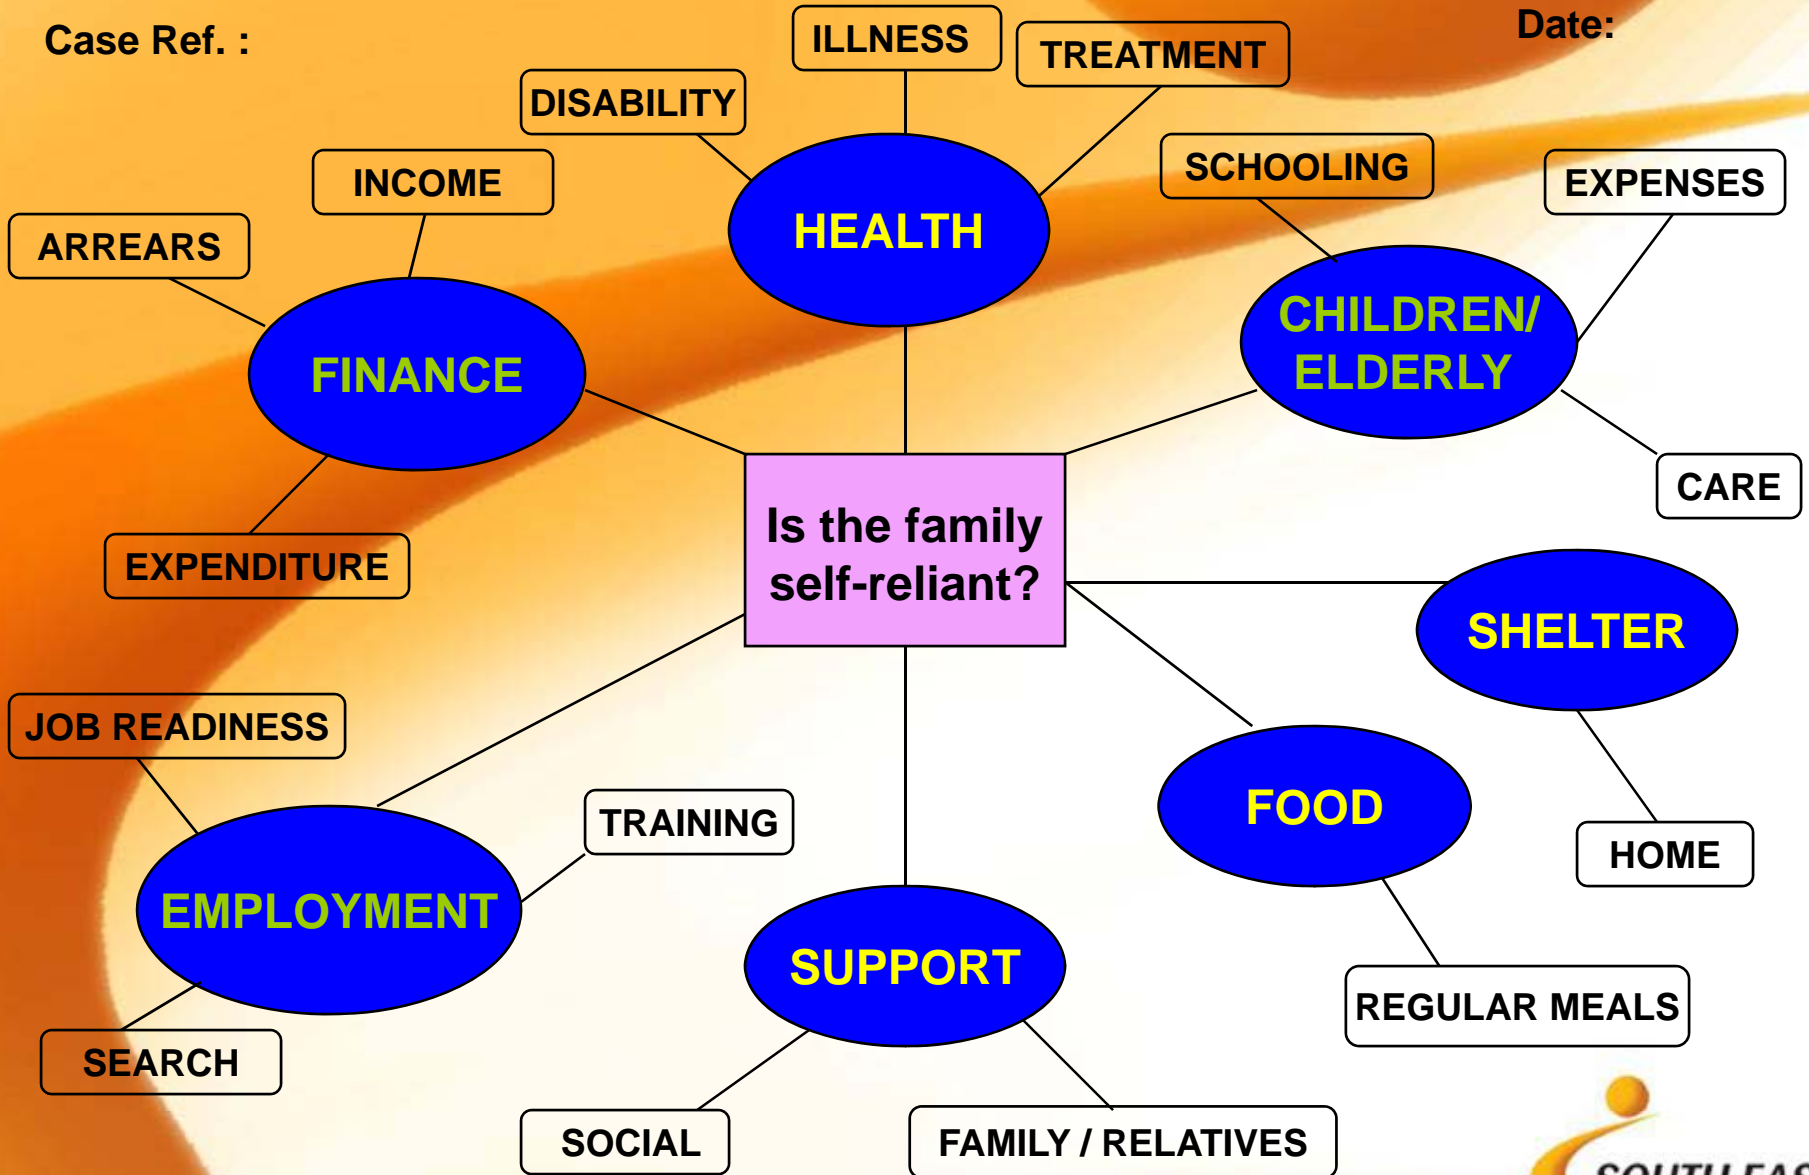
Case Ref. :

Date:

ILLNESS

TREATMENT

DISABILITY

HEALTH

INCOME

ARREARS

FINANCE

EXPENDITURE

SCHOOLING

EXPENSES

CHILDREN/ ELDERLY

CARE

Is the family self-reliant?

SHELTER

HOME

FOOD

REGULAR MEALS

JOB READINESS

TRAINING

EMPLOYMENT

SEARCH

SUPPORT

SOCIAL

FAMILY / RELATIVES

SOUTH EAS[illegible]